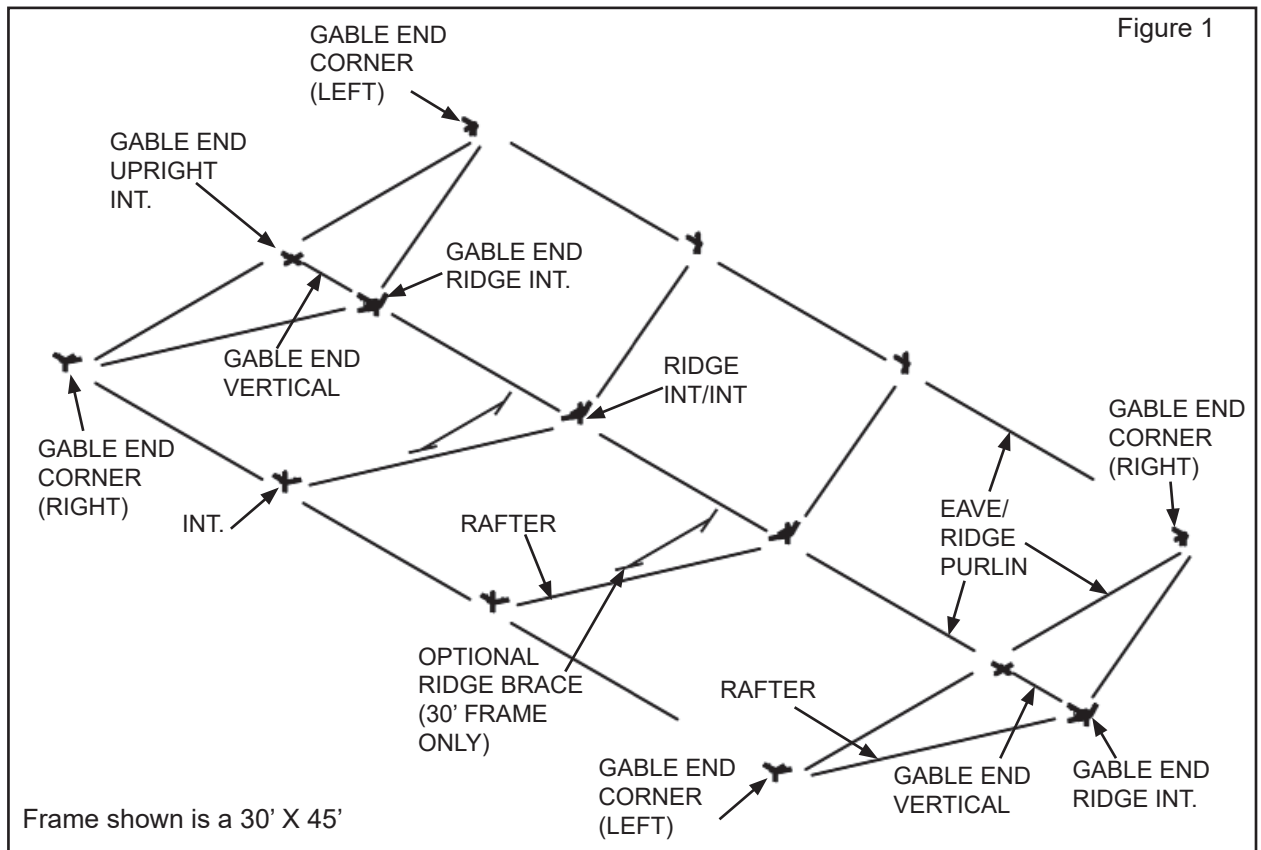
Figure 1

GABLE END CORNER (LEFT)

GABLE END UPRIGHT INT.

GABLE END RIDGE INT.

GABLE END VERTICAL

RIDGE INT/INT

GABLE END CORNER (RIGHT)

GABLE END CORNER (RIGHT)

INT.

RAFTER

EAVE/ RIDGE PURLIN

OPTIONAL RIDGE BRACE (30' FRAME ONLY)

RAFTER

GABLE END CORNER (LEFT)

GABLE END VERTICAL

GABLE END RIDGE INT.

Frame shown is a 30' X 45'